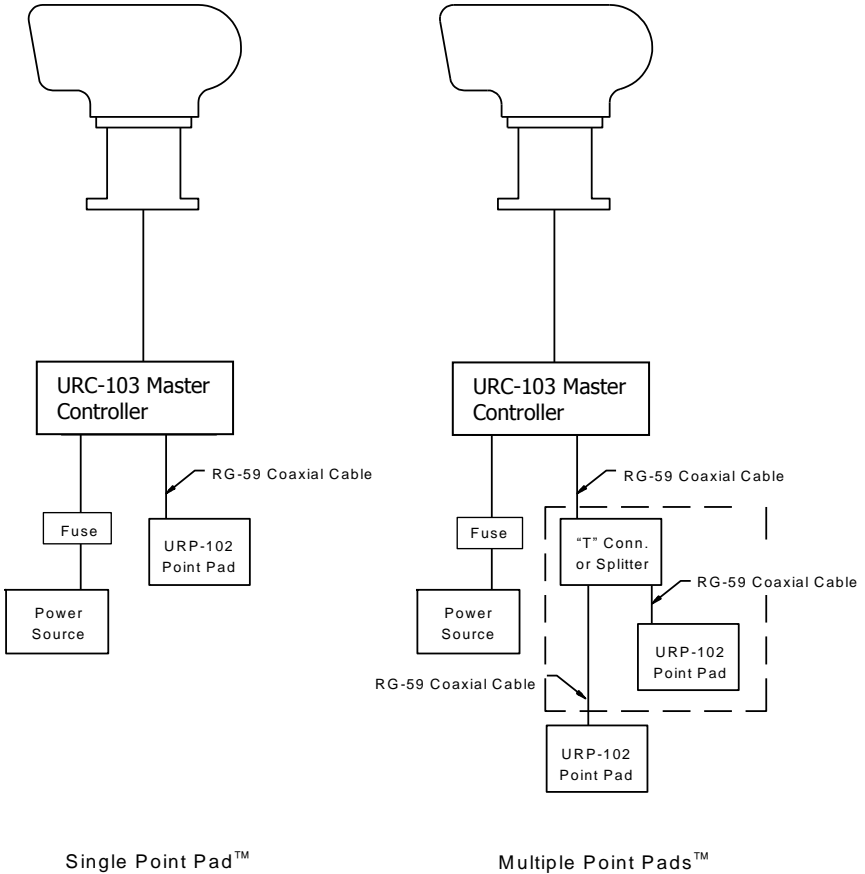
URC-103 Master Controller

RG-59 Coaxial Cable

Fuse

URP-102 Point Pad

Power Source

Single Point Pad™

URC-103 Master Controller

RG-59 Coaxial Cable

Fuse

"T" Conn. or Splitter

RG-59 Coaxial Cable

Power Source

URP-102 Point Pad

RG-59 Coaxial Cable

URP-102 Point Pad

Multiple Point Pads™